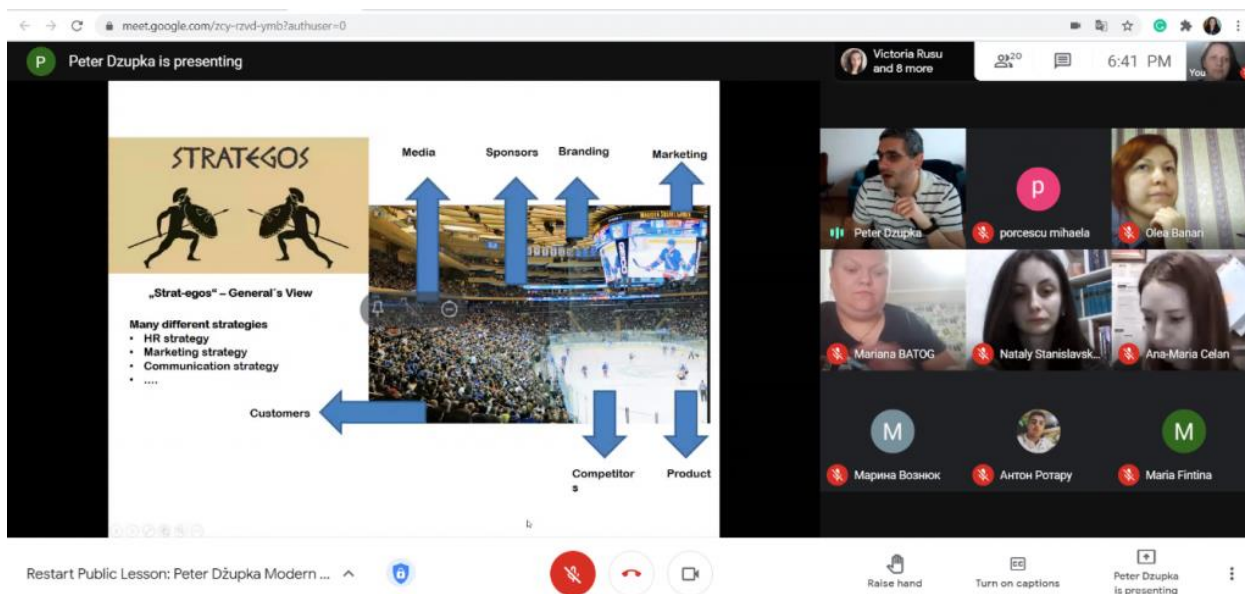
meet.google.com/zcy-rzvd-ymb?authuser=0

P Peter Dzupka is presenting

Victoria Rusu and 8 more

20

6:41 PM

You

STRATEGOS

Media

Sponsors

Branding

Marketing

„Strat-egos" – General´s View

Many different strategies
• HR strategy
• Marketing strategy
• Communication strategy
• ....

Customers

Competitors

Product

Peter Dzupka

P

porcescu mihaela

Olea Banari

Mariana BATOG

Nataly Stanislavsk...

Ana-Maria Celan

M

Марина Вознюк

Антон Ротару

M

Maria Fintina

Restart Public Lesson: Peter Džupka Modern ...

Raise hand

Turn on captions

Peter Dzupka is presenting